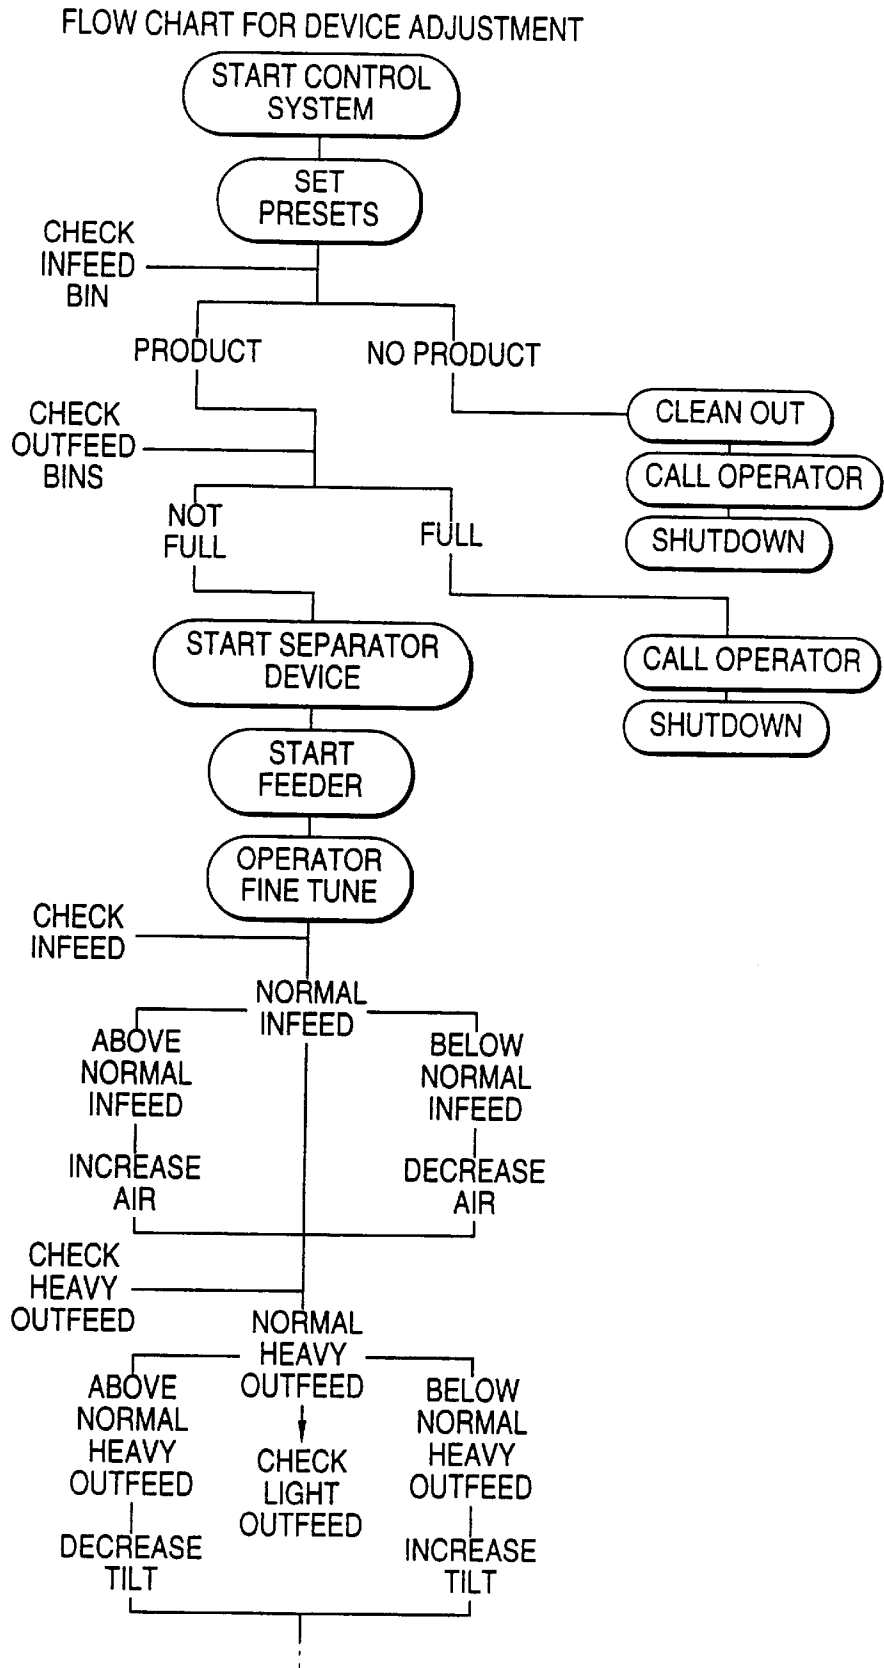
FLOW CHART FOR DEVICE ADJUSTMENT

START CONTROL SYSTEM

SET PRESETS

CHECK INFEED BIN

PRODUCT

NO PRODUCT

CLEAN OUT

CALL OPERATOR

SHUTDOWN

CHECK OUTFEED BINS

NOT FULL

FULL

CALL OPERATOR

SHUTDOWN

START SEPARATOR DEVICE

START FEEDER

OPERATOR FINE TUNE

CHECK INFEED

NORMAL INFEED

ABOVE NORMAL INFEED

INCREASE AIR

BELOW NORMAL INFEED

DECREASE AIR

CHECK HEAVY OUTFEED

NORMAL HEAVY OUTFEED

ABOVE NORMAL HEAVY OUTFEED

DECREASE TILT

CHECK LIGHT OUTFEED

BELOW NORMAL HEAVY OUTFEED

INCREASE TILT